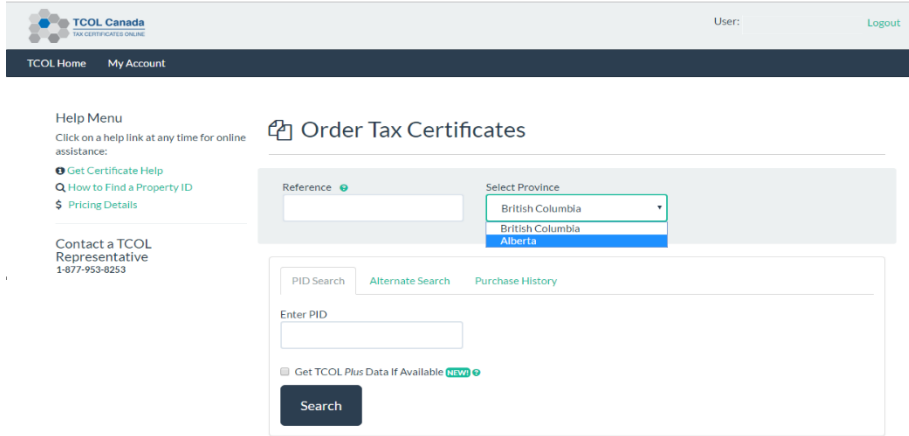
TCOL Canada
TAX CERTIFICATES ONLINE

User:

Logout

TCOL Home

My Account

Help Menu

Click on a help link at any time for online assistance:

Get Certificate Help

How to Find a Property ID

Pricing Details

Contact a TCOL Representative

1-877-953-8253

Order Tax Certificates

Reference

Select Province

British Columbia

British Columbia

Alberta

PID Search

Alternate Search

Purchase History

Enter PID

Get TCOL *Plus* Data If Available NEW!

Search